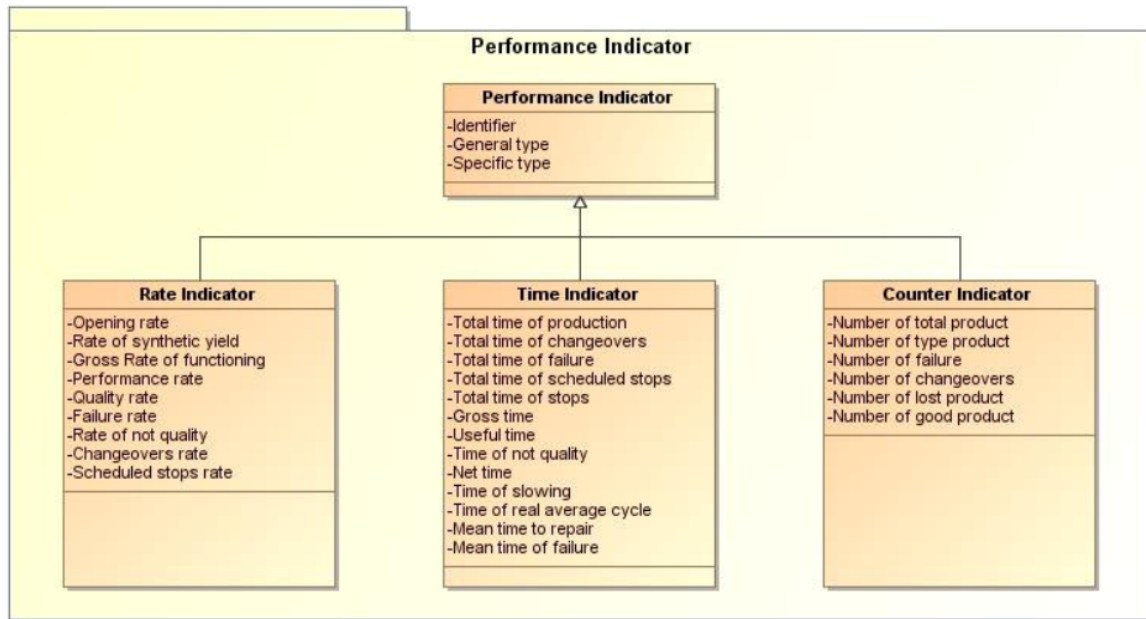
Performance Indicator

Performance Indicator

-Identifier
-General type
-Specific type

Rate Indicator

-Opening rate
-Rate of synthetic yield
-Gross Rate of functioning
-Performance rate
-Quality rate
-Failure rate
-Rate of not quality
-Changeovers rate
-Scheduled stops rate

Time Indicator

-Total time of production
-Total time of changeovers
-Total time of failure
-Total time of scheduled stops
-Total time of stops
-Gross time
-Useful time
-Time of not quality
-Net time
-Time of slowing
-Time of real average cycle
-Mean time to repair
-Mean time of failure

Counter Indicator

-Number of total product
-Number of type product
-Number of failure
-Number of changeovers
-Number of lost product
-Number of good product